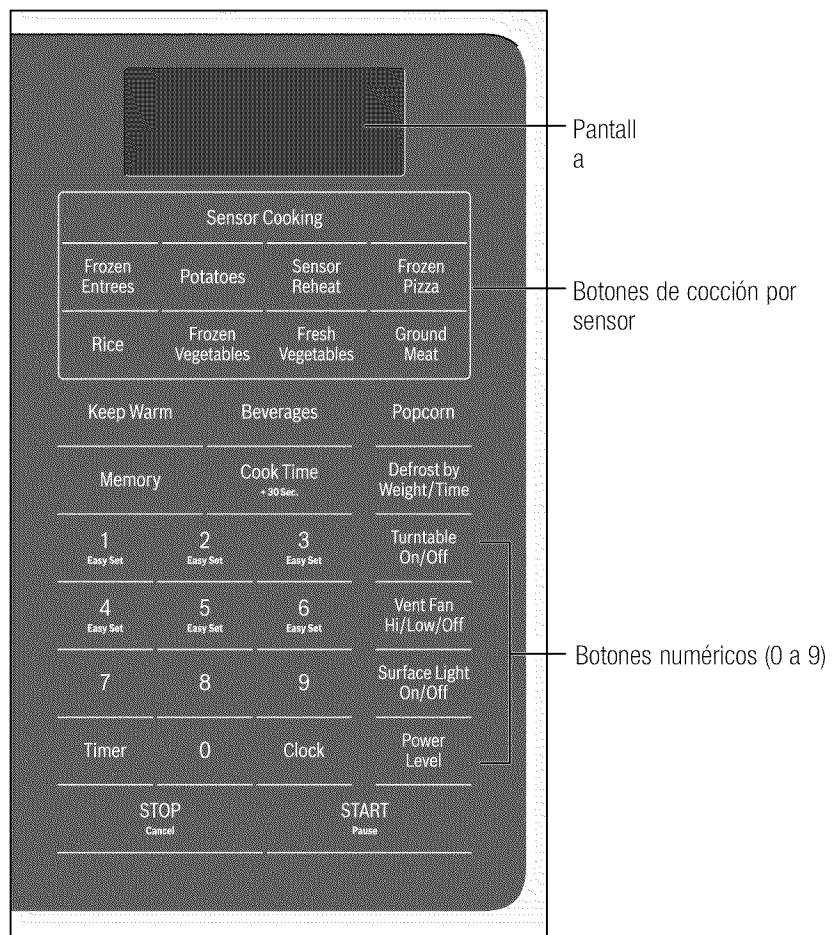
Pantall a

Sensor Cooking

Frozen Entrees

Potatoes

Sensor Reheat

Frozen Pizza

Botones de cocción por sensor

Rice

Frozen Vegetables

Fresh Vegetables

Ground Meat

Keep Warm

Beverages

Popcorn

Memory

Cook Time
+30 Sec.

Defrost by Weight/Time

1
Easy Set

2
Easy Set

3
Easy Set

Turntable On/Off

4
Easy Set

5
Easy Set

6
Easy Set

Vent Fan Hi/Low/Off

Botones numéricos (0 a 9)

7

8

9

Surface Light On/Off

Timer

0

Clock

Power Level

STOP
Cancel

START
Pause